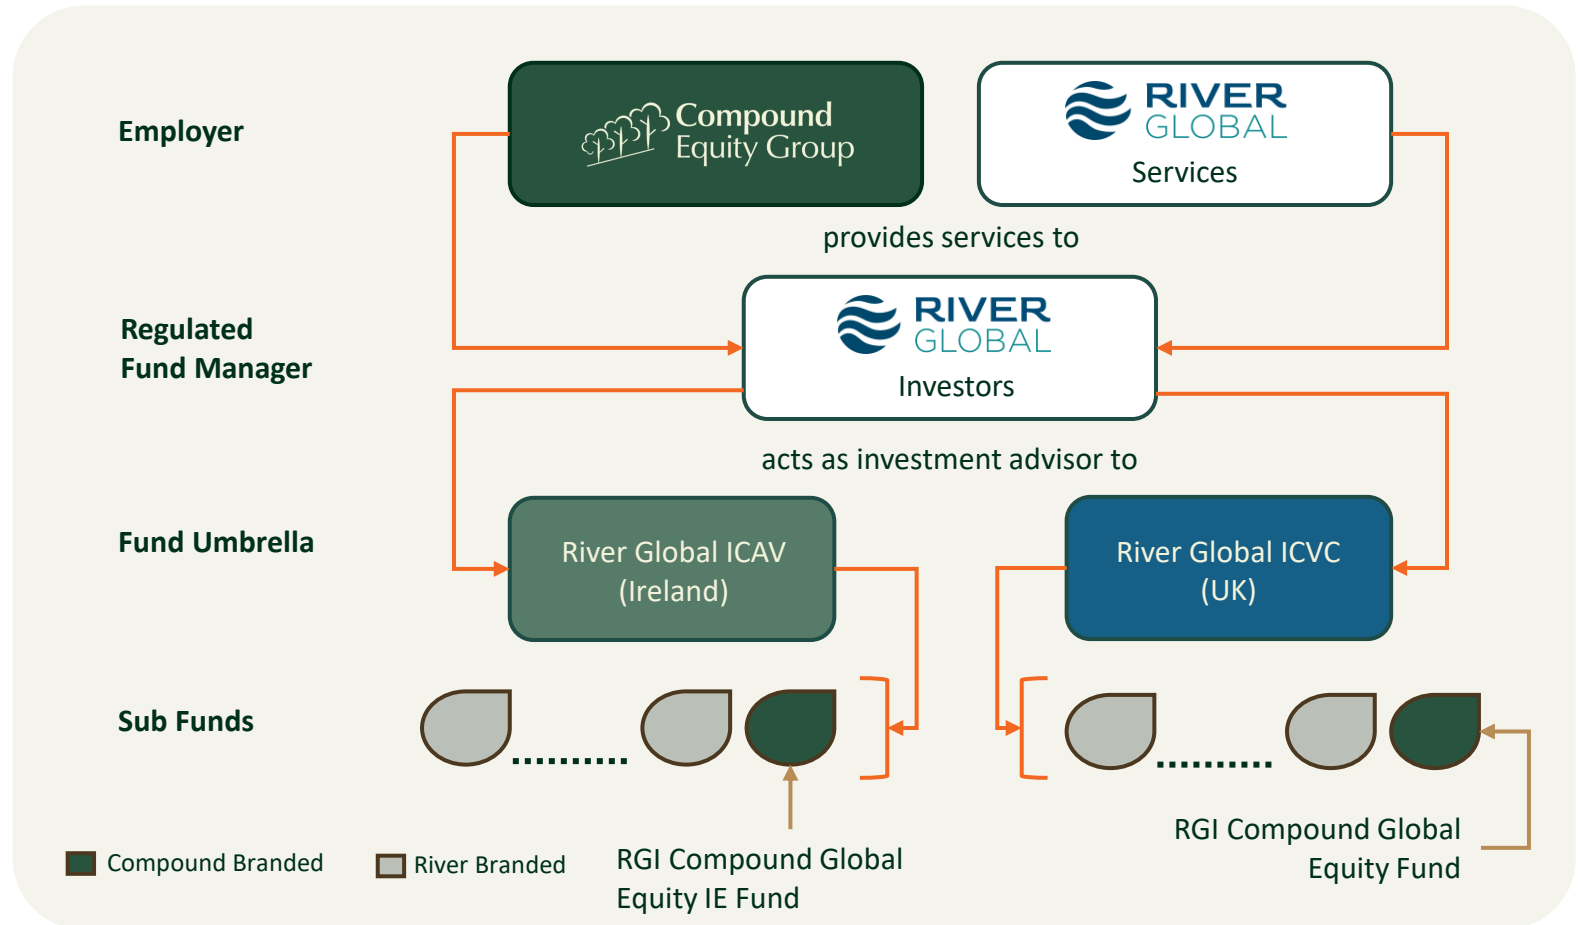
Employer

Compound Equity Group

RIVER GLOBAL Services

provides services to

Regulated Fund Manager

RIVER GLOBAL Investors

acts as investment advisor to

Fund Umbrella

River Global ICAV (Ireland)

River Global ICVC (UK)

Sub Funds

..........

..........

Compound Branded

River Branded

RGI Compound Global Equity IE Fund

RGI Compound Global Equity Fund